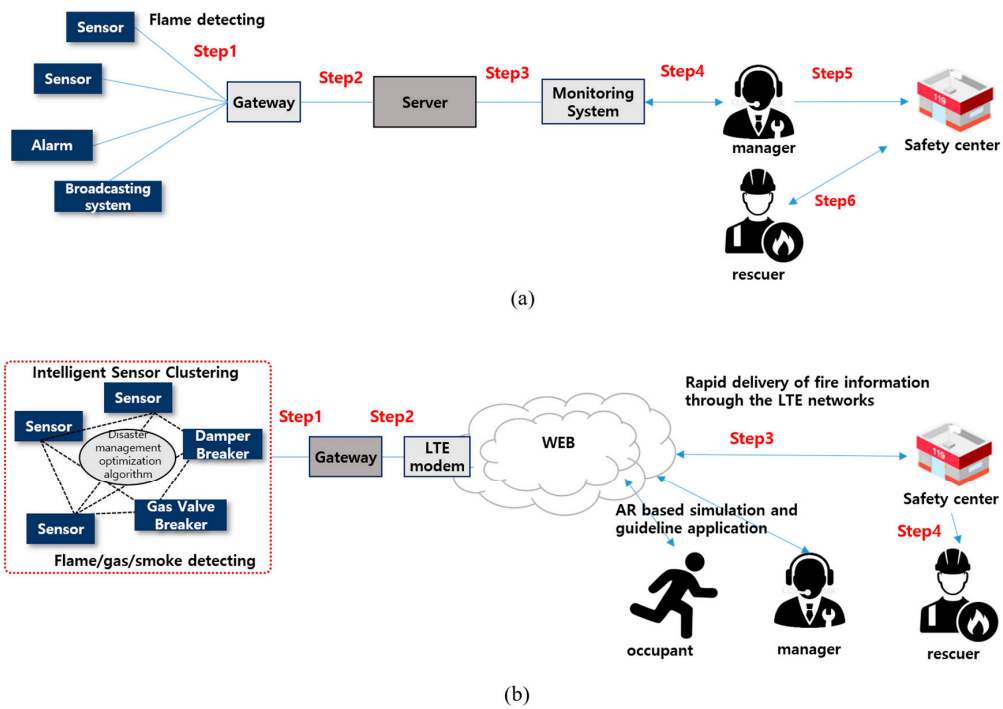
Sensor
Flame detecting
Step1
Sensor
Alarm
Broadcasting system
Gateway
Step2
Server
Step3
Monitoring System
Step4
Step5
119
manager
Safety center
Step6
rescuer

(a)

Intelligent Sensor Clustering
Sensor
Sensor
Disaster management optimization algorithm
Damper Breaker
Sensor
Gas Valve Breaker
Flame/gas/smoke detecting
Step1
Step2
Gateway
LTE modem
WEB
Rapid delivery of fire information through the LTE networks
Step3
119
Safety center
AR based simulation and guideline application
Step4
occupant
manager
rescuer

(b)